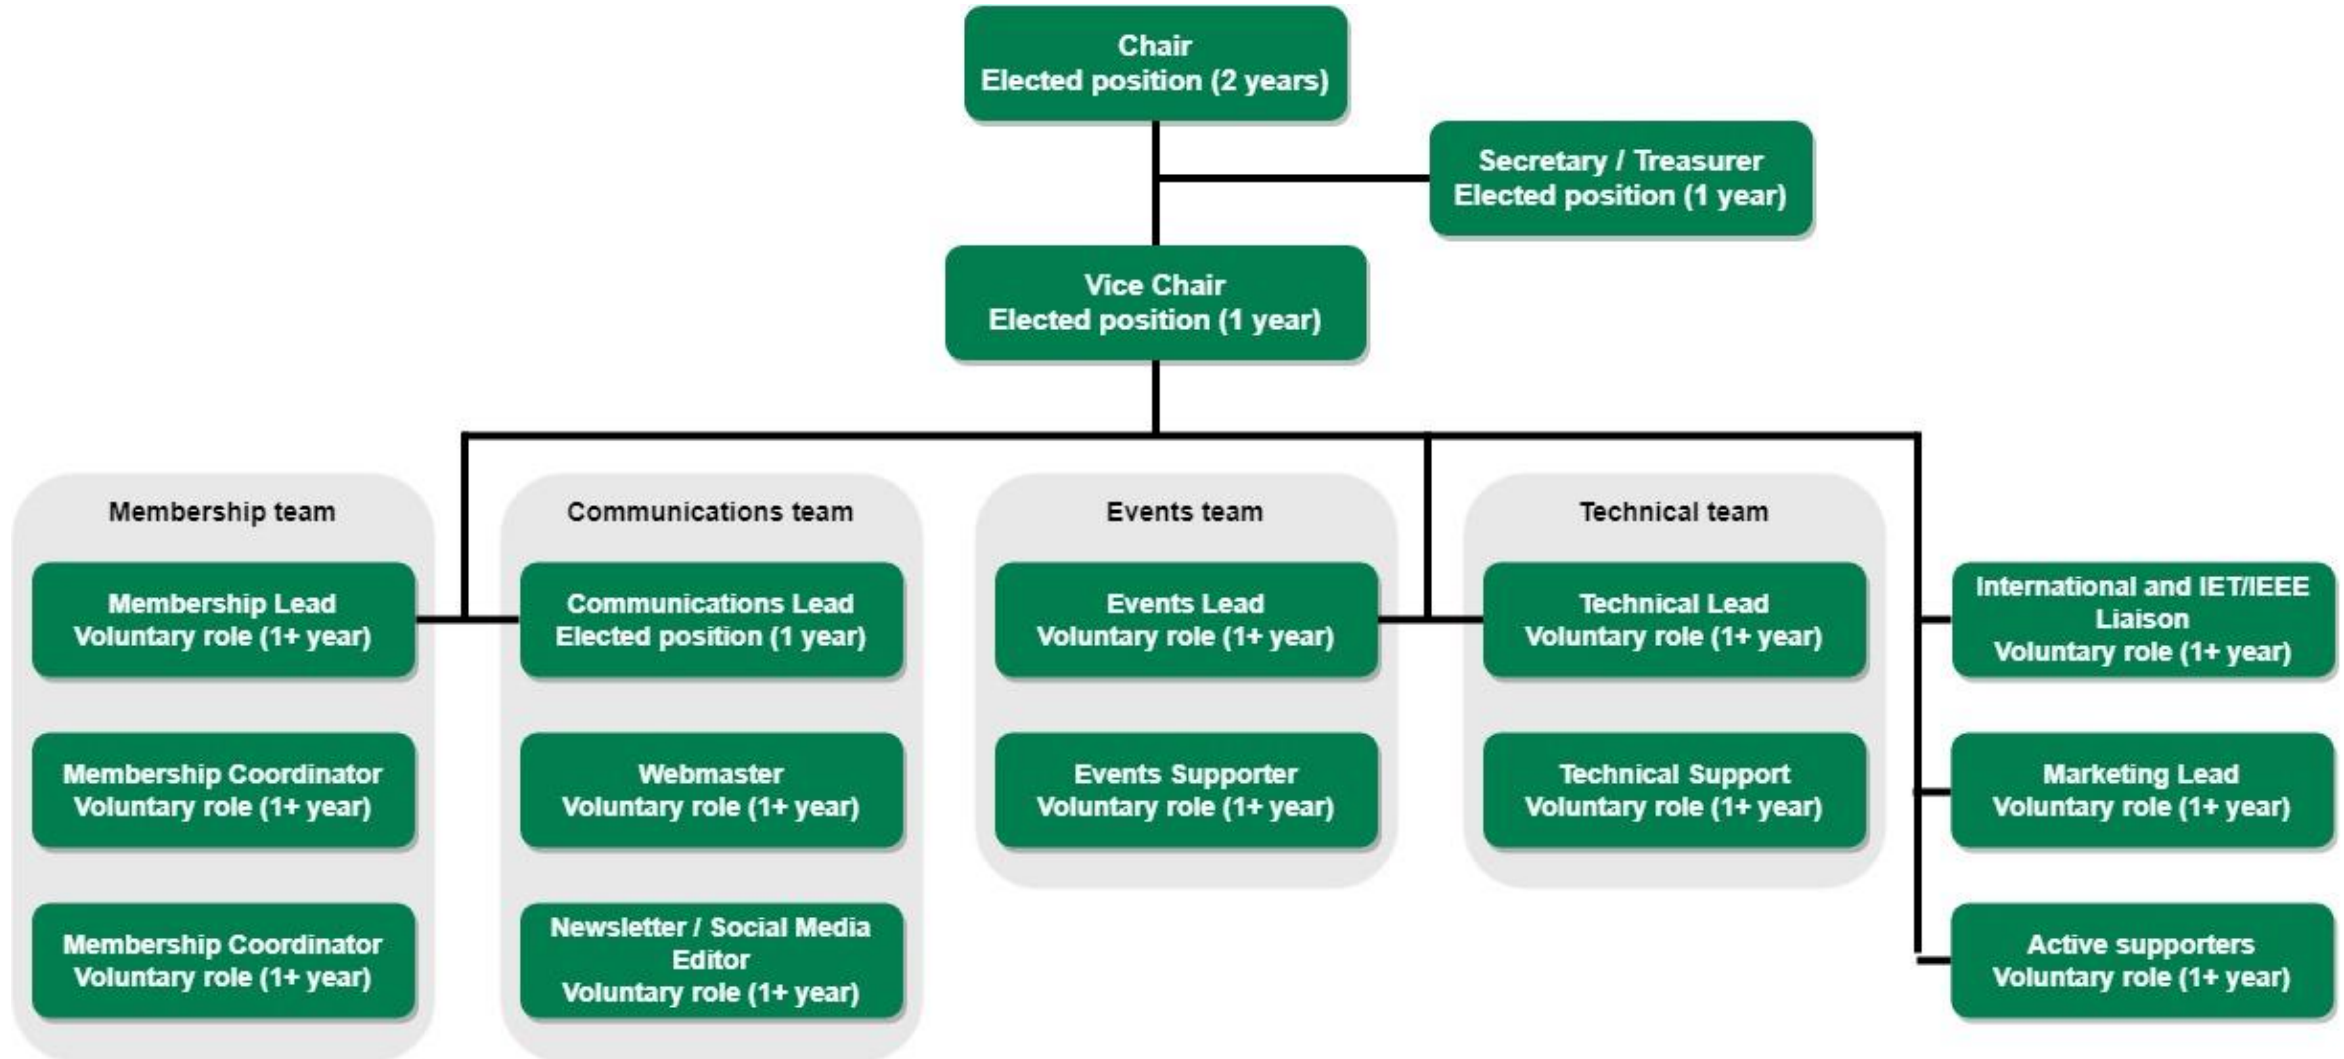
Chair
Elected position (2 years)

Secretary / Treasurer
Elected position (1 year)

Vice Chair
Elected position (1 year)

Membership team

Membership Lead
Voluntary role (1+ year)

Membership Coordinator
Voluntary role (1+ year)

Membership Coordinator
Voluntary role (1+ year)

Communications team

Communications Lead
Elected position (1 year)

Webmaster
Voluntary role (1+ year)

Newsletter / Social Media Editor
Voluntary role (1+ year)

Events team

Events Lead
Voluntary role (1+ year)

Events Supporter
Voluntary role (1+ year)

Technical team

Technical Lead
Voluntary role (1+ year)

Technical Support
Voluntary role (1+ year)

International and IET/IEEE Liaison
Voluntary role (1+ year)

Marketing Lead
Voluntary role (1+ year)

Active supporters
Voluntary role (1+ year)